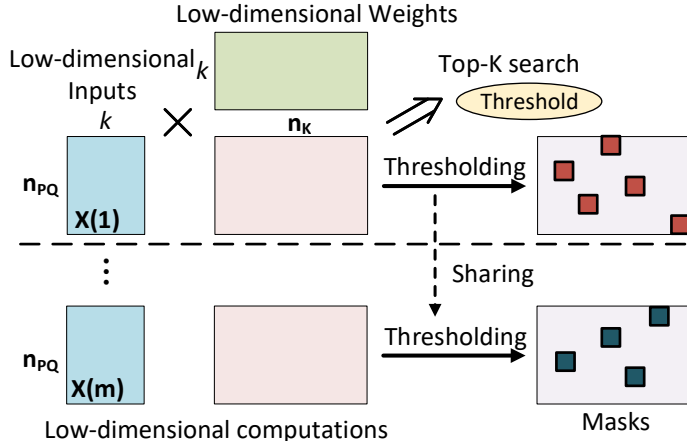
Low-dimensional Weights

Low-dimensional Inputs

$k$

$k$

$\times$

$\mathbf{n_K}$

Top-K search

Threshold

$\mathbf{n_{PQ}}$

X(1)

Thresholding

Sharing

⋮

$\mathbf{n_{PQ}}$

X(m)

Thresholding

Masks

Low-dimensional computations